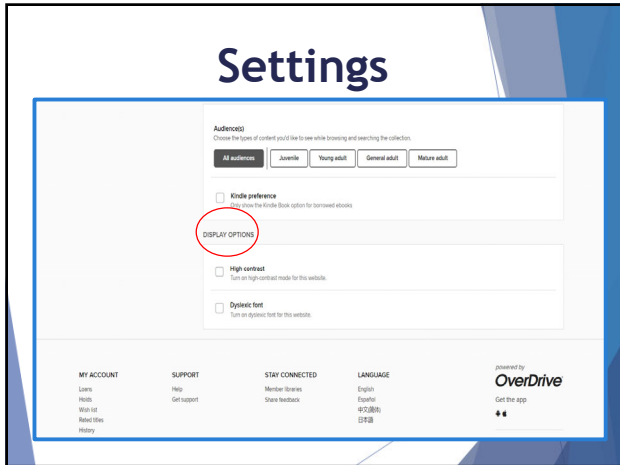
Settings

Audience(s)
Choose the types of content you'd like to see while browsing and searching the collection.

All audiences | Juvenile | Young adult | General adult | Mature adult

Kindle preference
Only show the Kindle Book option for borrowed ebooks.

DISPLAY OPTIONS

High contrast
Turn on high-contrast mode for this website.

Dyslexic font
Turn on dyslexic font for this website.

MY ACCOUNT
Loans
Holds
Wish list
Rated titles
History

SUPPORT
Help
Get support

STAY CONNECTED
Member libraries
Share feedback

LANGUAGE
English
Español
中文(简体)
日本語

powered by
OverDrive
Get the app